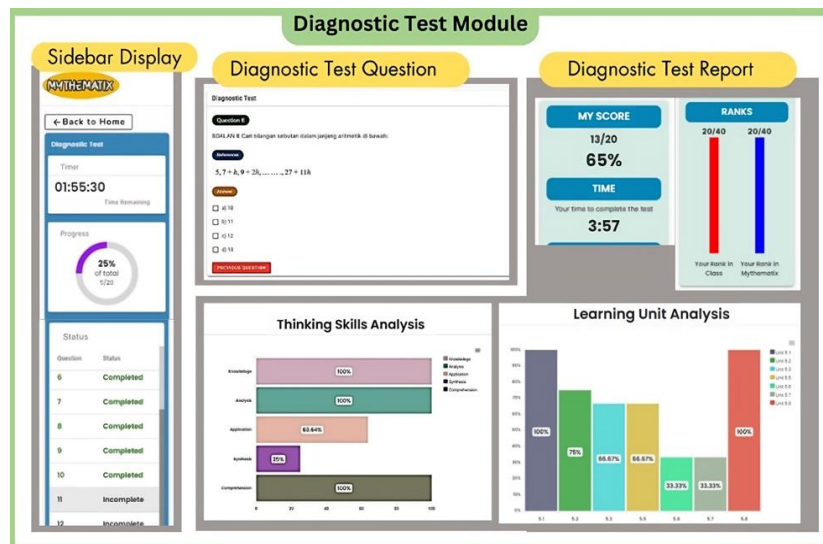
Diagnostic Test Module

Sidebar Display

MYTHEMATIX

← Back to Home

Diagnostic Test

Timer

01:55:30

Time Remaining

Progress

25%
of total
5/20

Status

| Question | Status |
|---|---|
| 6 | Completed |
| 7 | Completed |
| 8 | Completed |
| 9 | Completed |
| 10 | Completed |
| 11 | Incomplete |
| 12 | Incomplete |

Diagnostic Test Question

Diagnostic Test

Question 6

SOALAN 6 Cari bilangan sebutan dalam janjang aritmetik di bawah:

References

$5, 7+h, 9+2h, \ldots\ldots, 27+11h$

Answer

a) 10

b) 11

c) 12

d) 13

PREVIOUS QUESTION

Diagnostic Test Report

MY SCORE

13/20

65%

TIME

Your time to complete the test

3:57

RANKS

20/40

20/40

Your Rank in Class

Your Rank in Mythematix

Thinking Skills Analysis

Knowledge 100%

Analysis 100%

Application 63.64%

Synthesis 25%

Comprehension 100%

0 20 40 60 80 100

Knowledge
Analysis
Application
Synthesis
Comprehension

Learning Unit Analysis

100% 75% 66.67% 66.67% 33.33% 33.33% 100%

5.1 5.2 5.3 5.5 5.6 5.7 5.8

Unit 5.1
Unit 5.2
Unit 5.3
Unit 5.5
Unit 5.6
Unit 5.7
Unit 5.8